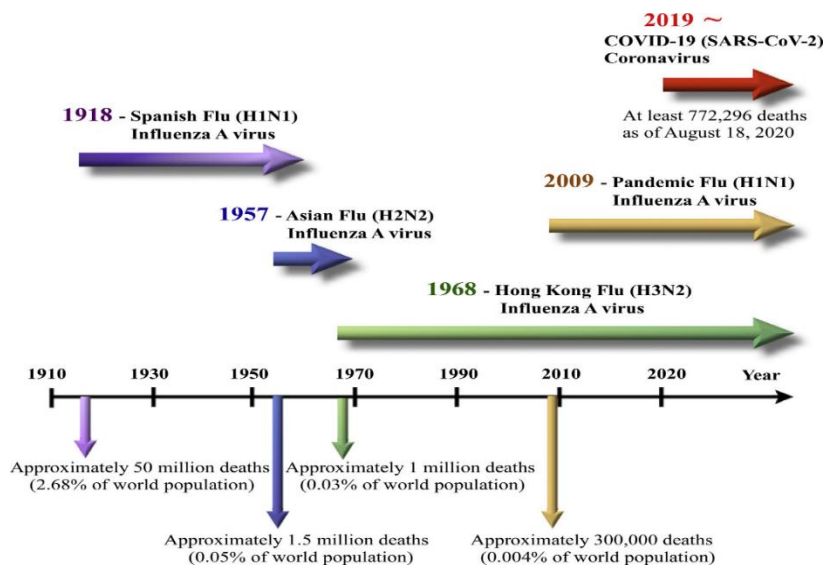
2019 ~
COVID-19 (SARS-CoV-2)
Coronavirus

At least 772,296 deaths as of August 18, 2020

1918 - Spanish Flu (H1N1)
Influenza A virus

2009 - Pandemic Flu (H1N1)
Influenza A virus

1957 - Asian Flu (H2N2)
Influenza A virus

1968 - Hong Kong Flu (H3N2)
Influenza A virus

1910 1930 1950 1970 1990 2010 2020 Year

Approximately 50 million deaths (2.68% of world population)

Approximately 1 million deaths (0.03% of world population)

Approximately 1.5 million deaths (0.05% of world population)

Approximately 300,000 deaths (0.004% of world population)